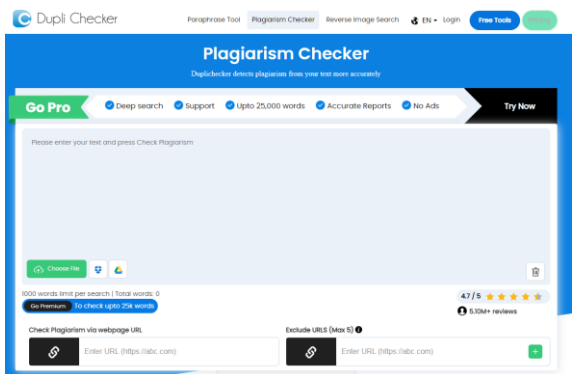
Dupli Checker

Paraphrase Tool Plagiarism Checker Reverse Image Search EN Login Free Tools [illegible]

Plagiarism Checker

Duplichecker detects plagiarism from your text more accurately

Go Pro Deep search Support Upto 25,000 words Accurate Reports No Ads Try Now

Please enter your text and press Check Plagiarism

Choose File

1000 words limit per search | Total words: 0

Go Premium To check upto 25k words

4.7 / 5

5.10M+ reviews

Check Plagiarism via webpage URL

Enter URL (https://abc.com)

Exclude URLS (Max 5)

Enter URL (https://abc.com)